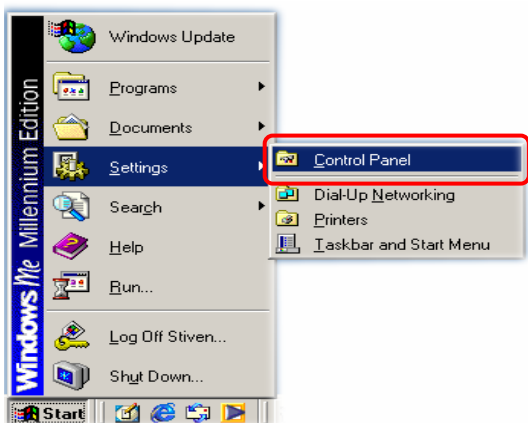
Windows Me Millennium Edition

Windows Update

Programs

Documents

Settings

Search

Help

Run...

Log Off Stiven...

Shut Down...

Control Panel

Dial-Up Networking

Printers

Taskbar and Start Menu

Start